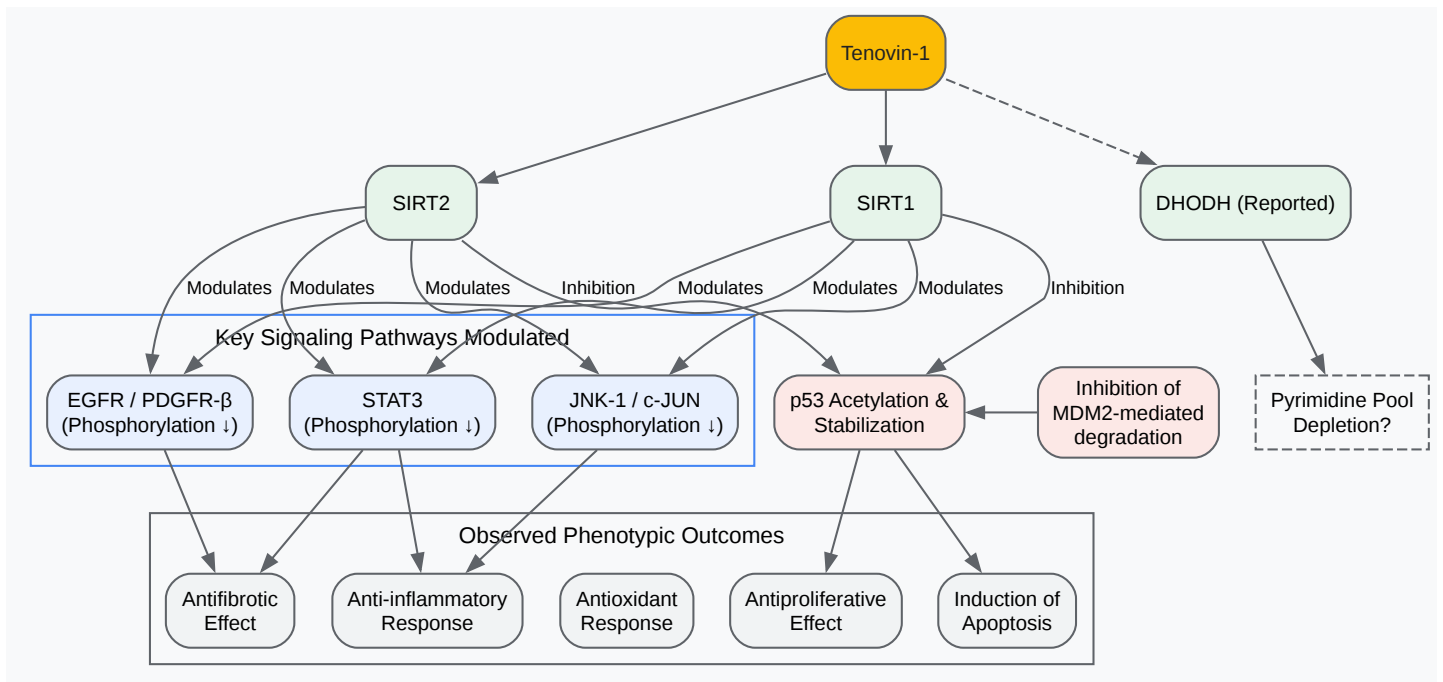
Tenovin-1

SIRT2

SIRT1

DHODH (Reported)

Modulates

Modulates

Modulates

Inhibition

Modulates

Modulates

Modulates

Inhibition

Key Signaling Pathways Modulated

EGFR / PDGFR-β (Phosphorylation ↓)

STAT3 (Phosphorylation ↓)

JNK-1 / c-JUN (Phosphorylation ↓)

p53 Acetylation & Stabilization

Inhibition of MDM2-mediated degradation

Pyrimidine Pool Depletion?

Observed Phenotypic Outcomes

Antifibrotic Effect

Anti-inflammatory Response

Antioxidant Response

Antiproliferative Effect

Induction of Apoptosis